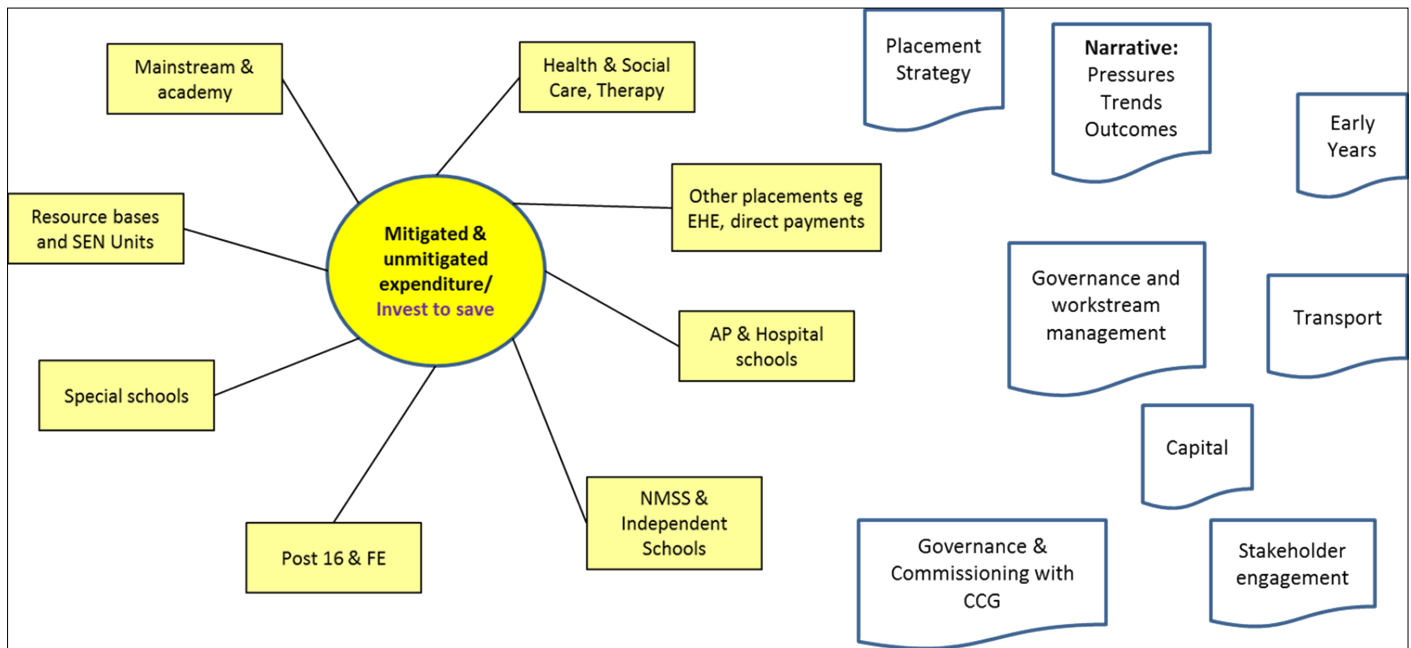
Mitigated & unmitigated expenditure/ Invest to save

Mainstream & academy

Health & Social Care, Therapy

Other placements eg EHE, direct payments

AP & Hospital schools

NMSS & Independent Schools

Post 16 & FE

Special schools

Resource bases and SEN Units

Placement Strategy

Narrative: Pressures Trends Outcomes

Early Years

Governance and workstream management

Transport

Capital

Governance & Commissioning with CCG

Stakeholder engagement